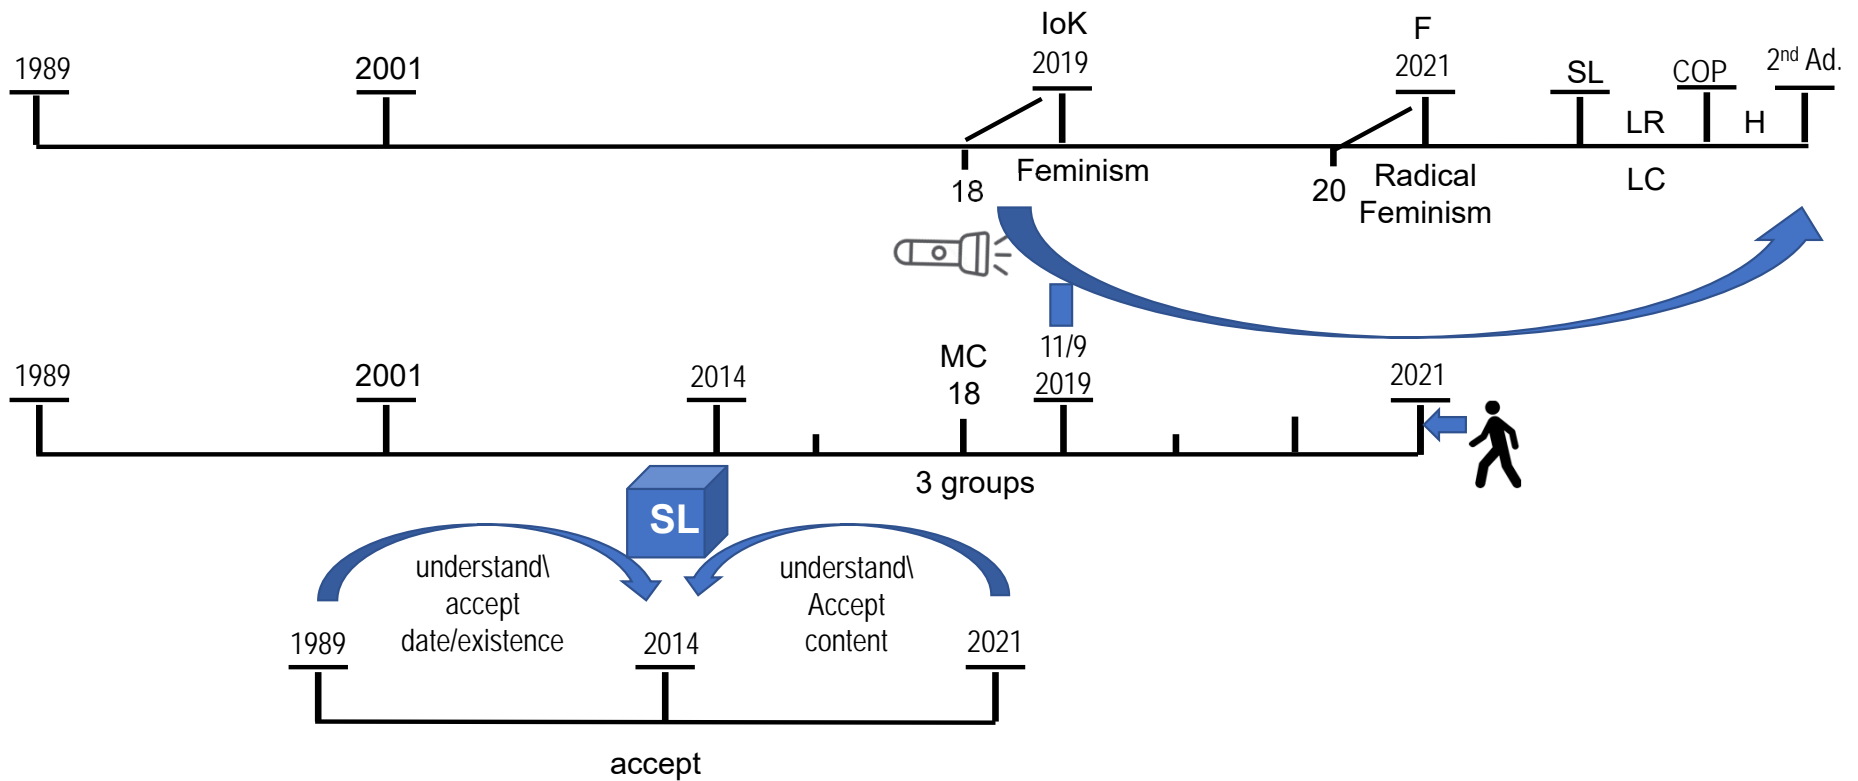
1989

2001

IoK
2019

F
2021

SL

COP

2nd Ad.

LR

H

18

Feminism

20

Radical Feminism

LC

1989

2001

2014

MC
18

11/9
2019

2021

3 groups

SL

understand\ accept date/existence

understand\ Accept content

1989

2014

2021

accept